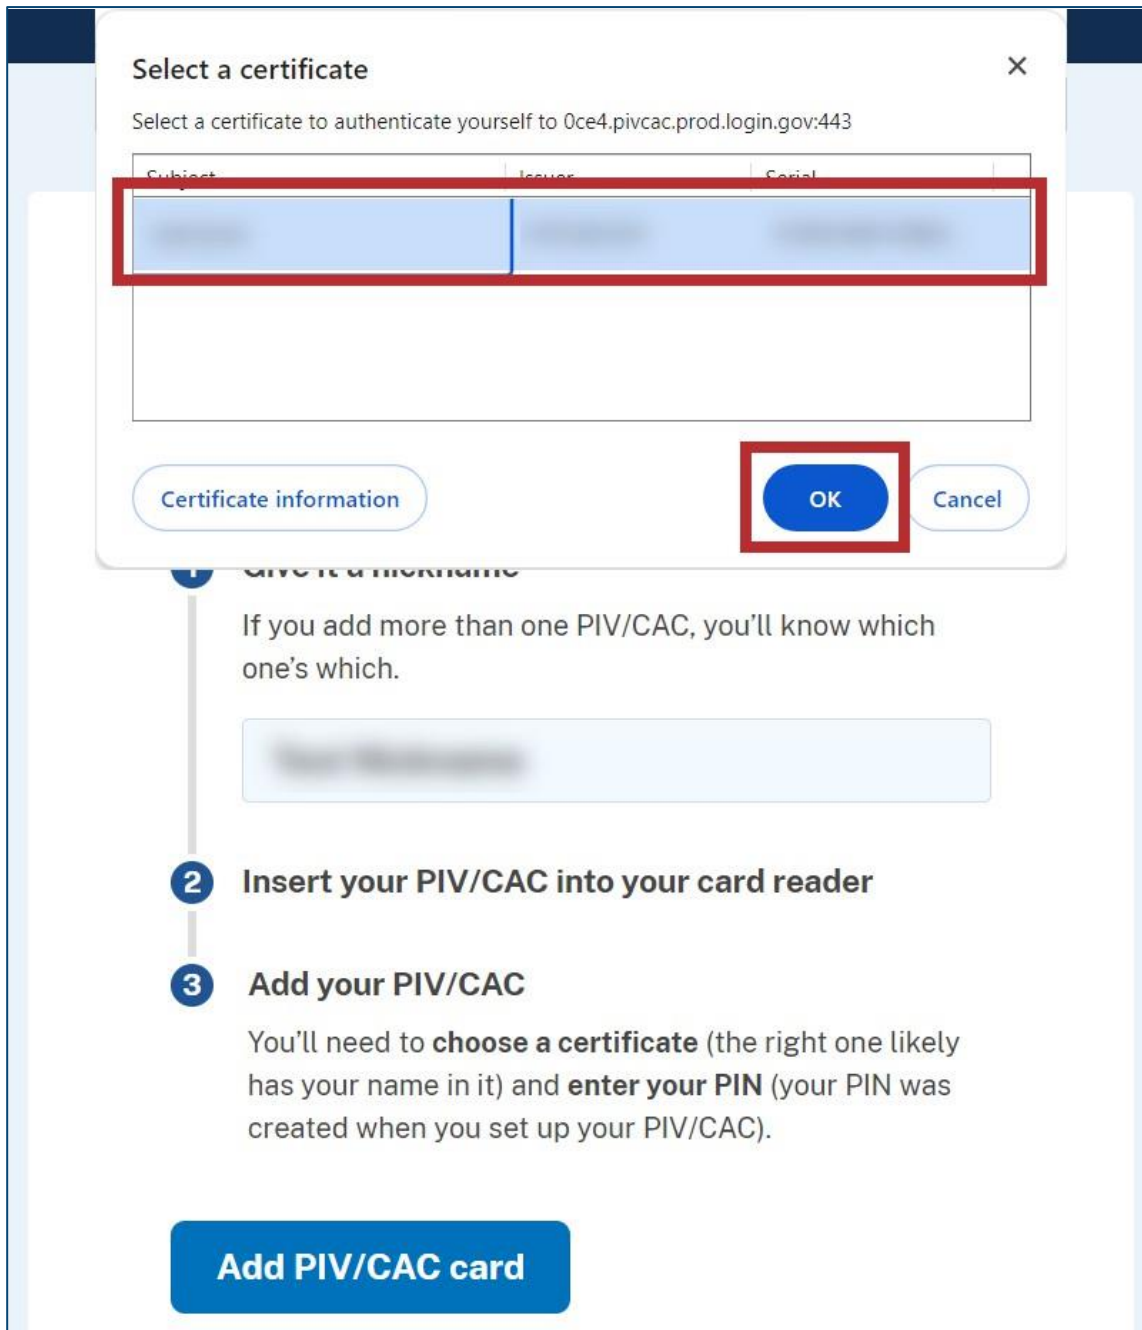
Select a certificate

×

Select a certificate to authenticate yourself to 0ce4.pivcac.prod.login.gov:443

| Subject | Issuer | Serial |
|---|---|---|
| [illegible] | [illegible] | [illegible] |

Certificate information

OK

Cancel

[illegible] Give it a nickname

If you add more than one PIV/CAC, you'll know which one's which.

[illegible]

2 Insert your PIV/CAC into your card reader

3 Add your PIV/CAC

You'll need to **choose a certificate** (the right one likely has your name in it) and **enter your PIN** (your PIN was created when you set up your PIV/CAC).

Add PIV/CAC card